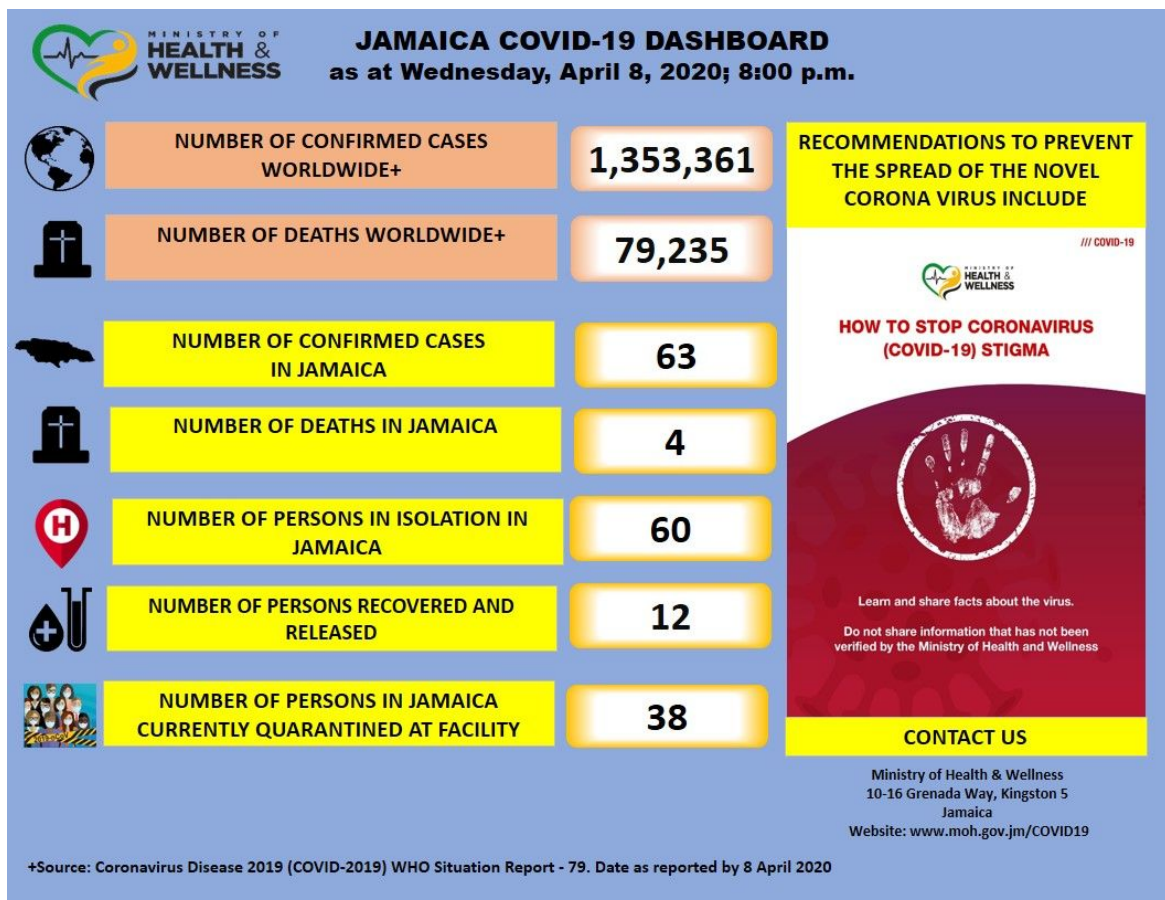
MINISTRY OF HEALTH & WELLNESS

JAMAICA COVID-19 DASHBOARD
as at Wednesday, April 8, 2020; 8:00 p.m.

NUMBER OF CONFIRMED CASES WORLDWIDE+

1,353,361

NUMBER OF DEATHS WORLDWIDE+

79,235

NUMBER OF CONFIRMED CASES IN JAMAICA

63

NUMBER OF DEATHS IN JAMAICA

4

NUMBER OF PERSONS IN ISOLATION IN JAMAICA

60

NUMBER OF PERSONS RECOVERED AND RELEASED

12

NUMBER OF PERSONS IN JAMAICA CURRENTLY QUARANTINED AT FACILITY

38

RECOMMENDATIONS TO PREVENT THE SPREAD OF THE NOVEL CORONA VIRUS INCLUDE

/// COVID-19

MINISTRY OF HEALTH & WELLNESS

HOW TO STOP CORONAVIRUS (COVID-19) STIGMA

Learn and share facts about the virus.

Do not share information that has not been verified by the Ministry of Health and Wellness

CONTACT US

Ministry of Health & Wellness
10-16 Grenada Way, Kingston 5
Jamaica
Website: www.moh.gov.jm/COVID19

+Source: Coronavirus Disease 2019 (COVID-2019) WHO Situation Report - 79. Date as reported by 8 April 2020